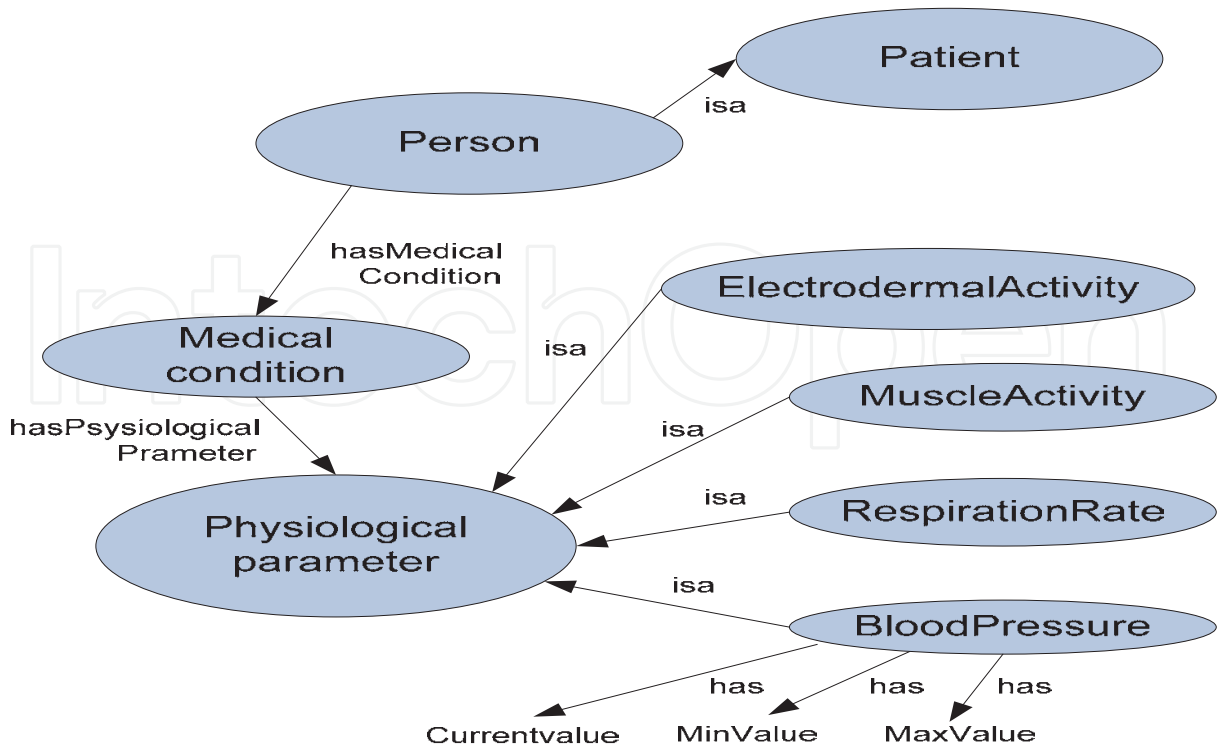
Patient

isa

Person

hasMedical Condition

ElectrodermalActivity

Medical condition

isa

MuscleActivity

hasPsysiological Prameter

isa

isa

RespirationRate

Physiological parameter

isa

BloodPressure

has

has

has

Currentvalue

MinValue

MaxValue

IntechOpen